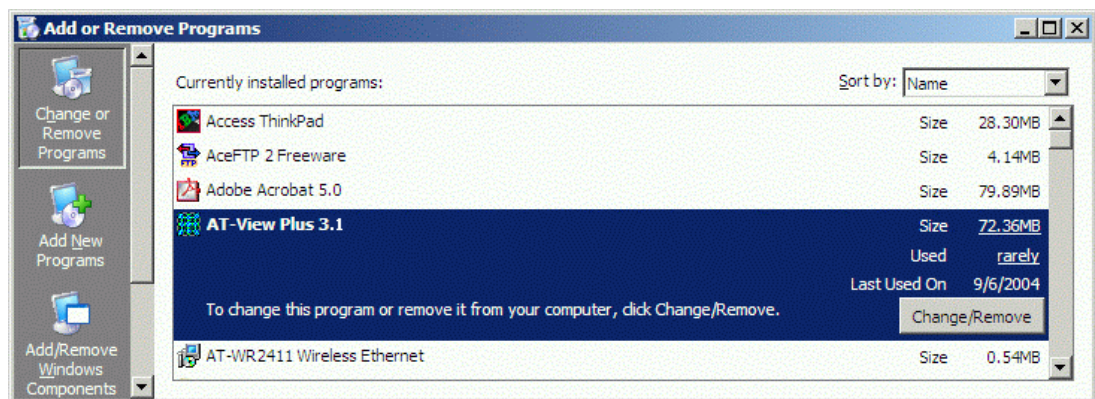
Add or Remove Programs

Change or Remove Programs

Add New Programs

Add/Remove Windows Components

Currently installed programs:

Sort by: Name

Access ThinkPad Size 28.30MB

AceFTP 2 Freeware Size 4.14MB

Adobe Acrobat 5.0 Size 79.89MB

AT-View Plus 3.1 Size 72.36MB

Used rarely

Last Used On 9/6/2004

To change this program or remove it from your computer, click Change/Remove.

Change/Remove

AT-WR2411 Wireless Ethernet Size 0.54MB